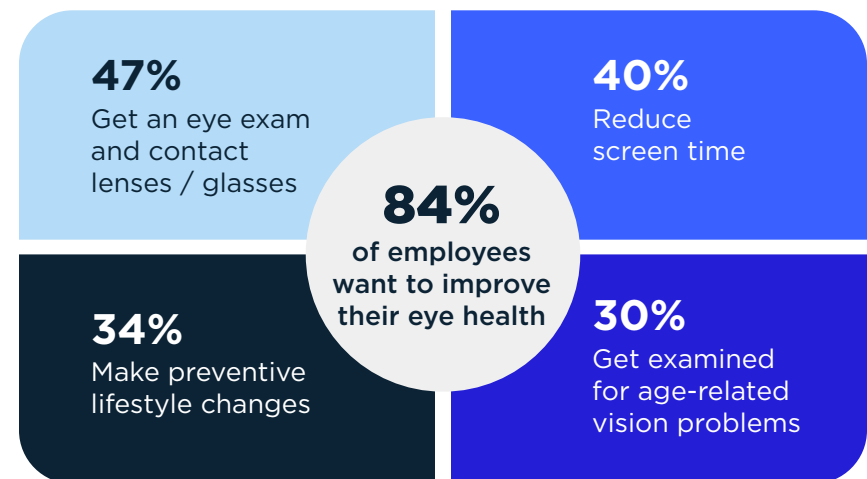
47%
Get an eye exam and contact lenses / glasses

40%
Reduce screen time

84%
of employees want to improve their eye health

34%
Make preventive lifestyle changes

30%
Get examined for age-related vision problems